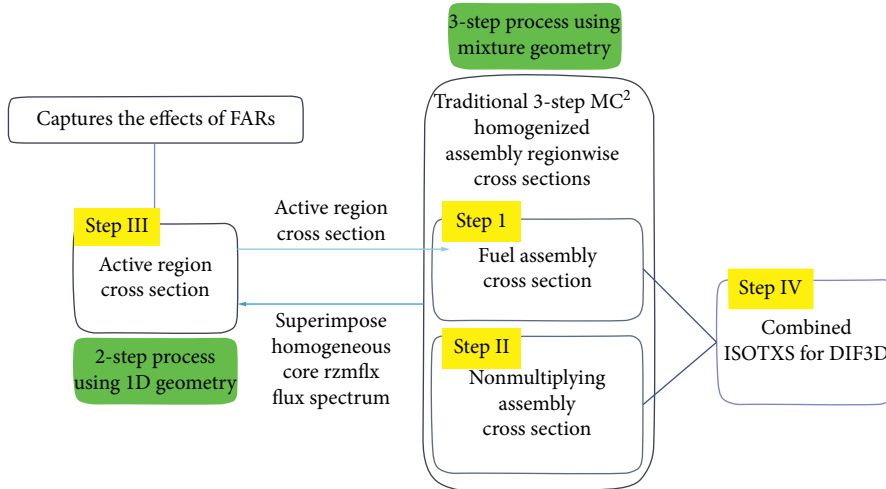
3-step process using mixture geometry

Captures the effects of FARs

Traditional 3-step MC$^2$ homogenized assembly regionwise cross sections

Step III

Active region cross section

Active region cross section

Step 1

Fuel assembly cross section

Superimpose homogeneous core rzmflx flux spectrum

Step II

Nonmultiplying assembly cross section

2-step process using 1D geometry

Step IV

Combined ISOTXS for DIF3D